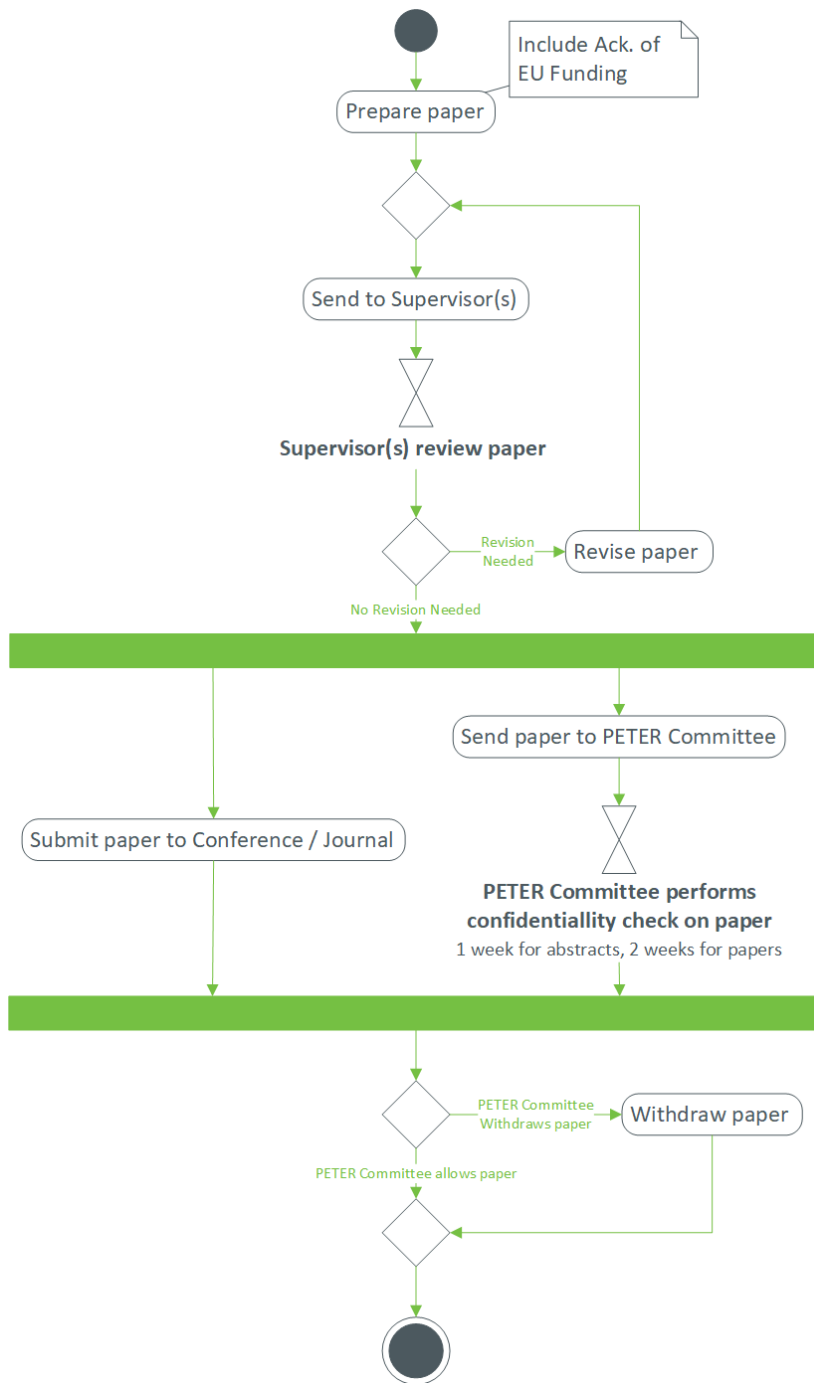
Include Ack. of EU Funding

Prepare paper

Send to Supervisor(s)

Supervisor(s) review paper

Revision Needed

Revise paper

No Revision Needed

Send paper to PETER Committee

Submit paper to Conference / Journal

PETER Committee performs confidentiallity check on paper
1 week for abstracts, 2 weeks for papers

PETER Committee Withdraws paper

Withdraw paper

PETER Committee allows paper